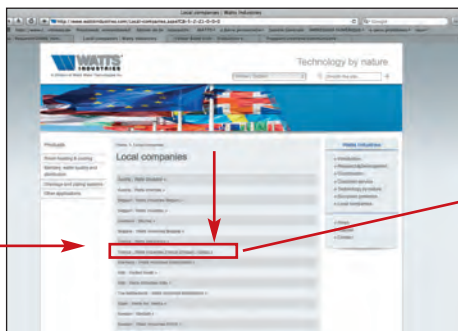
Local companies | Watts Industries

http://www.wattsindustries.com/Local-companies.aspx

Google

Local companies | Watts Industries

WATTS INDUSTRIES

A Division of Watts Water Technologies Inc.

Technology by nature

Products

Local companies

Watts Industries

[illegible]